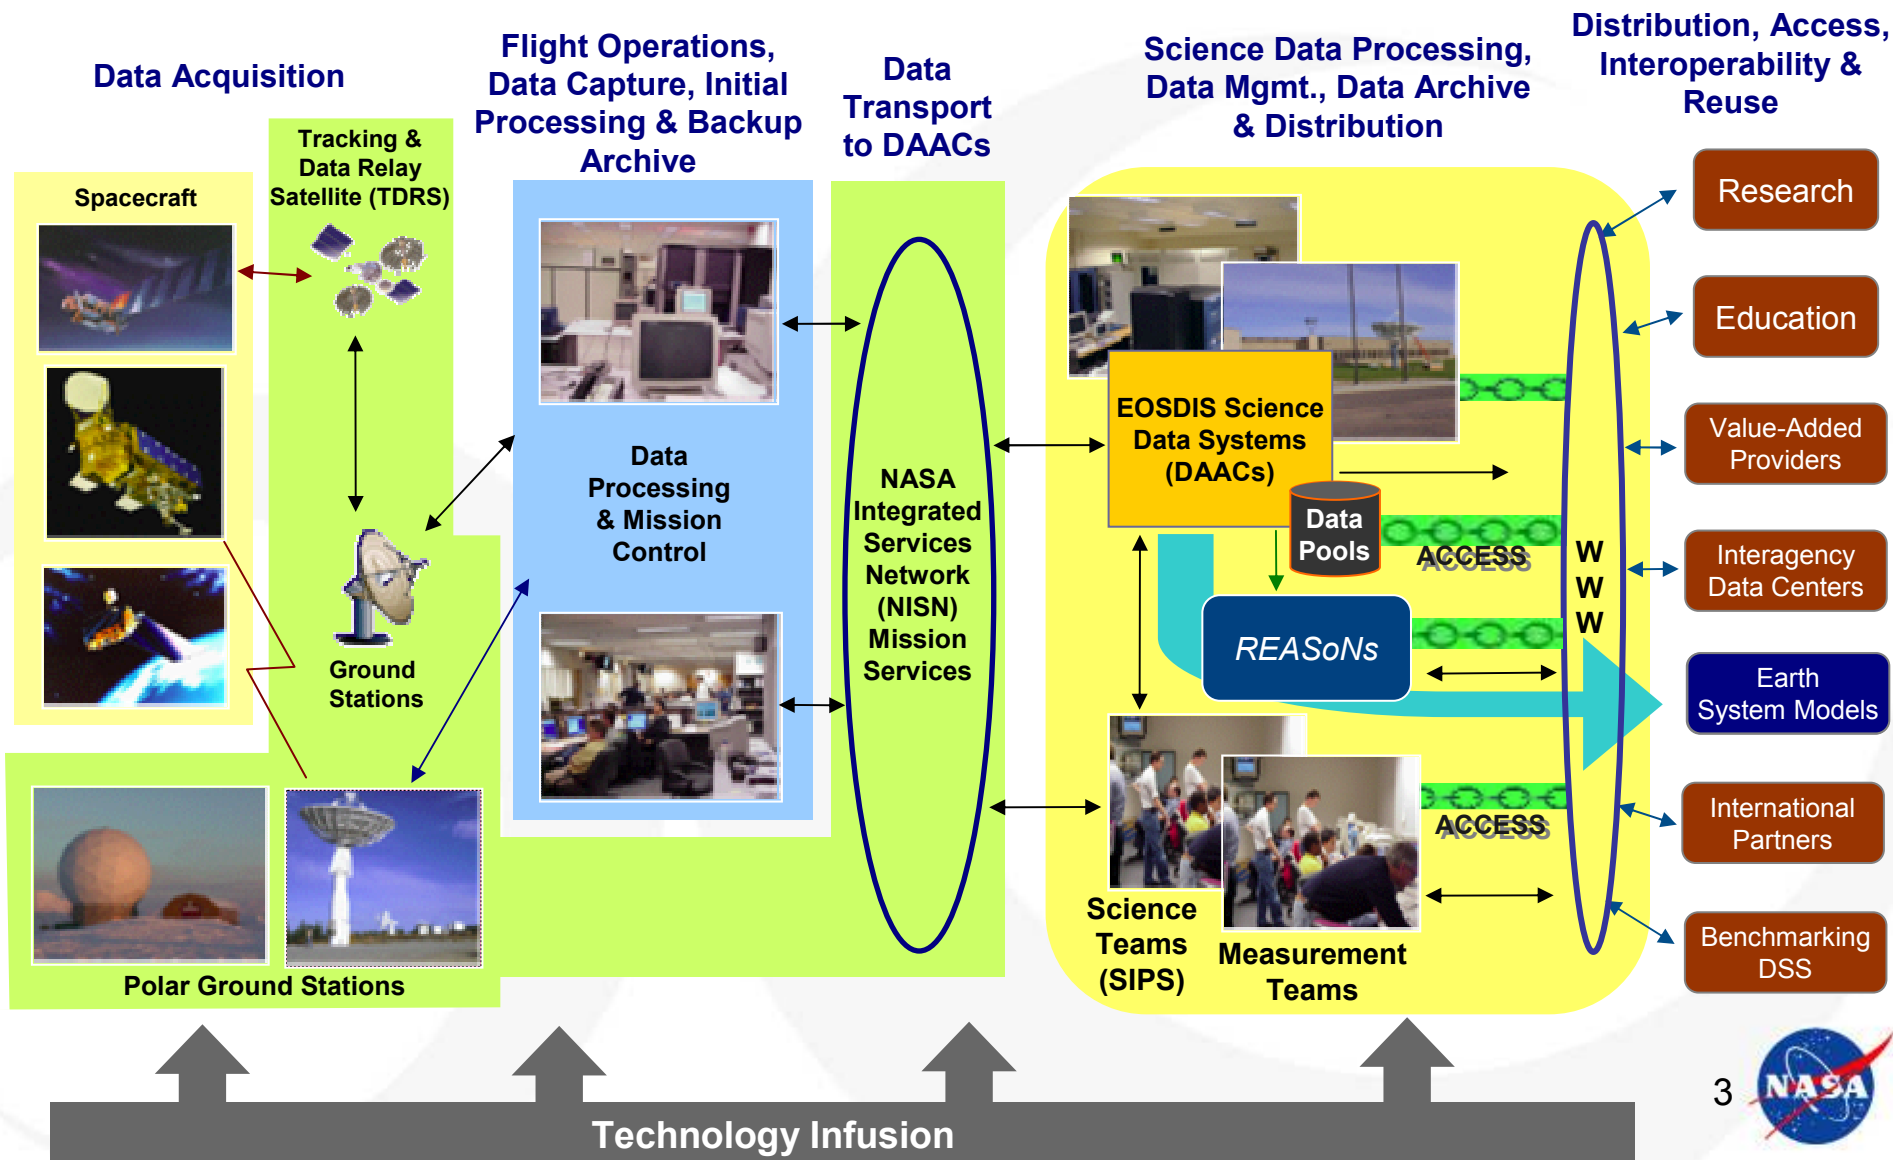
Data Acquisition

Flight Operations, Data Capture, Initial Processing & Backup Archive

Data Transport to DAACs

Science Data Processing, Data Mgmt., Data Archive & Distribution

Distribution, Access, Interoperability & Reuse

Spacecraft

Tracking & Data Relay Satellite (TDRS)

Ground Stations

Polar Ground Stations

Data Processing & Mission Control

NASA Integrated Services Network (NISN) Mission Services

EOSDIS Science Data Systems (DAACs)

Data Pools

ACCESS

REASoNs

Science Teams (SIPS)

Measurement Teams

ACCESS

W W W

Research

Education

Value-Added Providers

Interagency Data Centers

Earth System Models

International Partners

Benchmarking DSS

Technology Infusion

3

NASA